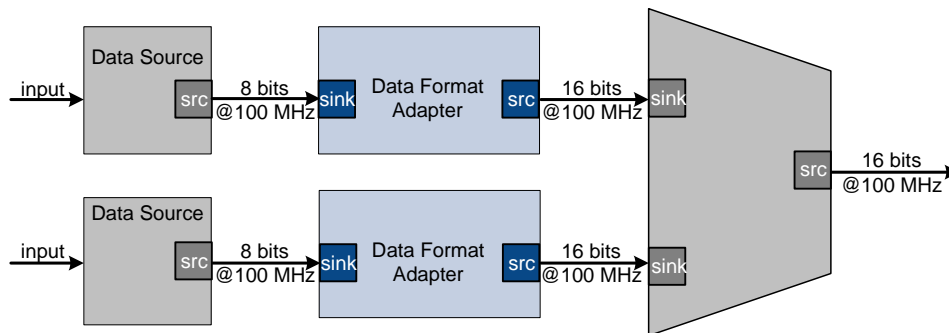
Data Source

input

src

8 bits
@100 MHz

sink

Data Format Adapter

src

16 bits
@100 MHz

sink

src

16 bits
@100 MHz

Data Source

input

src

8 bits
@100 MHz

sink

Data Format Adapter

src

16 bits
@100 MHz

sink